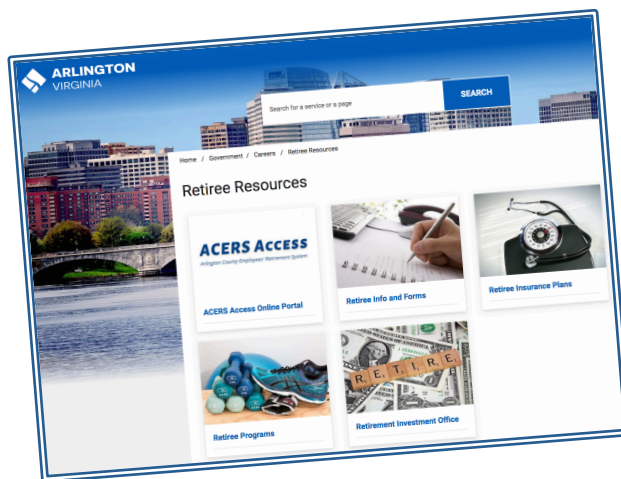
ARLINGTON
VIRGINIA

Search for a service or a page

SEARCH

Home / Government / Careers / Retiree Resources

Retiree Resources

ACERS Access
Arlington County Employees' Retirement System

ACERS Access Online Portal

Retiree Info and Forms

Retiree Insurance Plans

RETIRE

Retiree Programs

Retirement Investment Office